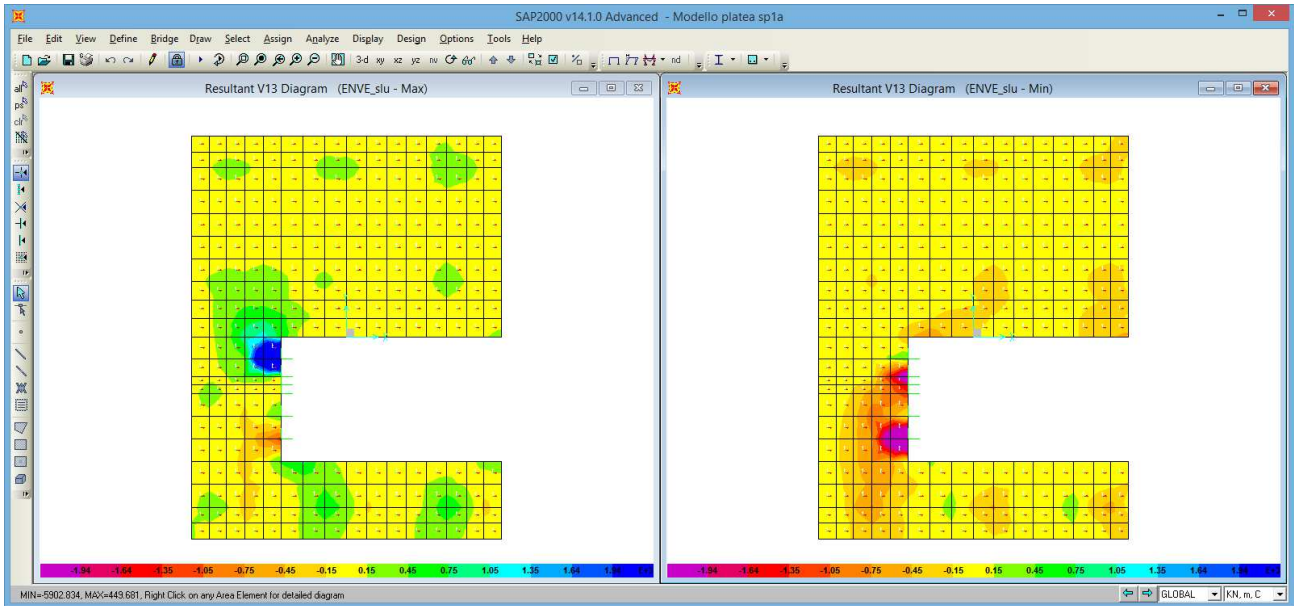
SAP2000 v14.1.0 Advanced - Modello platea sp1a

File Edit View Define Bridge Draw Select Assign Analyze Display Design Options Tools Help

3-d xy xz yz nv nd

Resultant V13 Diagram (ENVE_slu - Max)

Resultant V13 Diagram (ENVE_slu - Min)

-1.94 -1.64 -1.35 -1.05 -0.75 -0.45 -0.15 0.15 0.45 0.75 1.05 1.35 1.64 1.94

-1.94 -1.64 -1.35 -1.05 -0.75 -0.45 -0.15 0.15 0.45 0.75 1.05 1.35 1.64 1.94

MIN=-5902.834, MAX=449.681, Right Click on any Area Element for detailed diagram

GLOBAL

KN, m, C